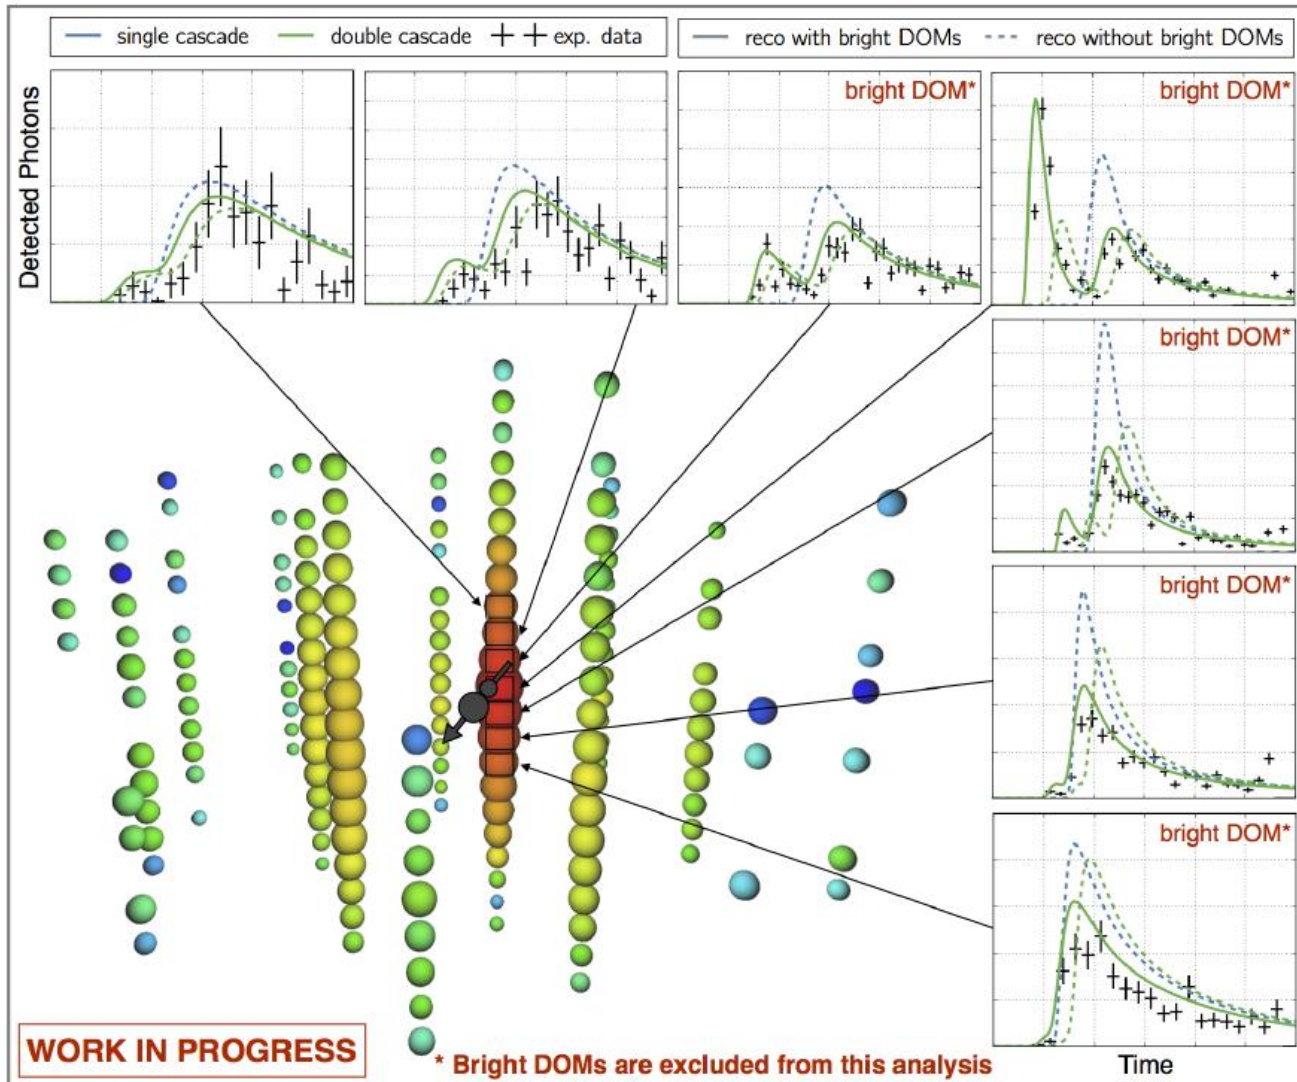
single cascade double cascade exp. data

reco with bright DOMs reco without bright DOMs

Detected Photons

bright DOM*

bright DOM*

bright DOM*

bright DOM*

bright DOM*

WORK IN PROGRESS

* Bright DOMs are excluded from this analysis

Time